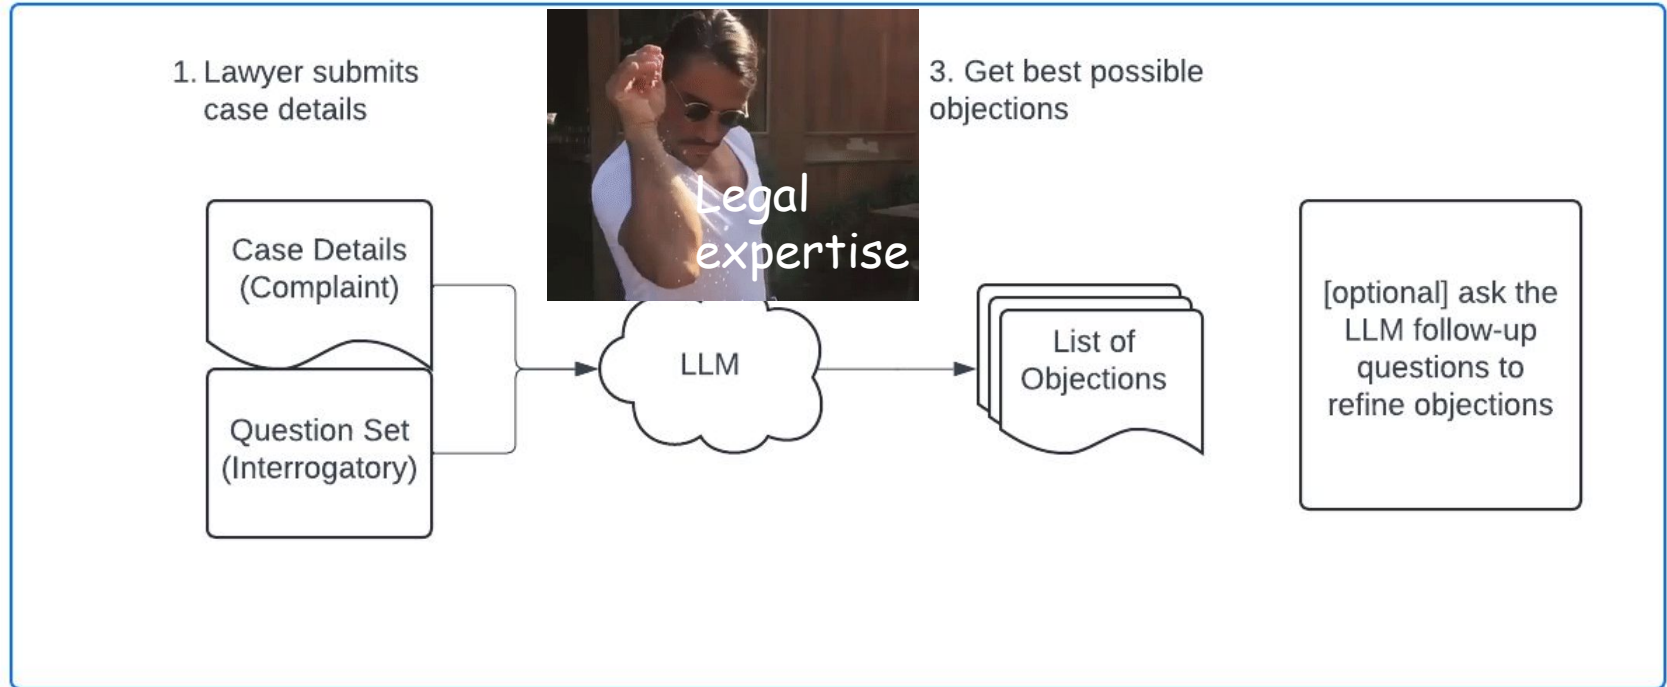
1. Lawyer submits case details

Legal expertise

3. Get best possible objections

Case Details (Complaint)

Question Set (Interrogatory)

LLM

List of Objections

[optional] ask the LLM follow-up questions to refine objections